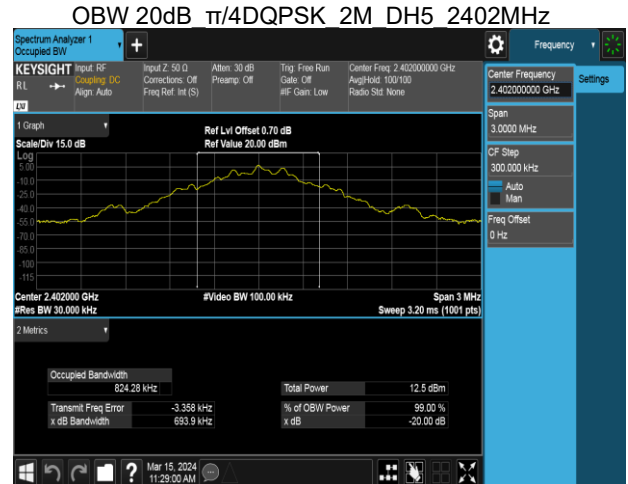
OBW 20dB_π/4DQPSK_2M_DH5_2402MHz

Spectrum Analyzer 1
Occupied BW

Frequency

KEYSIGHT
RL
LXI
Input: RF
Coupling: DC
Align: Auto
Input Z: 50 Ω
Corrections: Off
Freq Ref: Int (S)
Atten: 30 dB
Preamp: Off
Trig: Free Run
Gate: Off
#IF Gain: Low
Center Freq: 2.402000000 GHz
Avg|Hold: 100/100
Radio Std: None

Center Frequency
2.402000000 GHz
Settings

Span
3.0000 MHz

CF Step
300.000 kHz
Auto
Man

Freq Offset
0 Hz

1 Graph
Scale/Div 15.0 dB
Ref Lvl Offset 0.70 dB
Ref Value 20.00 dBm
Log
5.00
-10.0
-25.0
-40.0
-55.0
-70.0
-85.0
-100
-115
Center 2.402000 GHz
#Res BW 30.000 kHz
#Video BW 100.00 kHz
Span 3 MHz
Sweep 3.20 ms (1001 pts)

2 Metrics

| Occupied Bandwidth | | | |
|---|---|---|---|
| 824.28 kHz | | Total Power | 12.5 dBm |
| Transmit Freq Error | -3.358 kHz | % of OBW Power | 99.00 % |
| x dB Bandwidth | 693.9 kHz | x dB | -20.00 dB |

Mar 15, 2024
11:29:00 AM